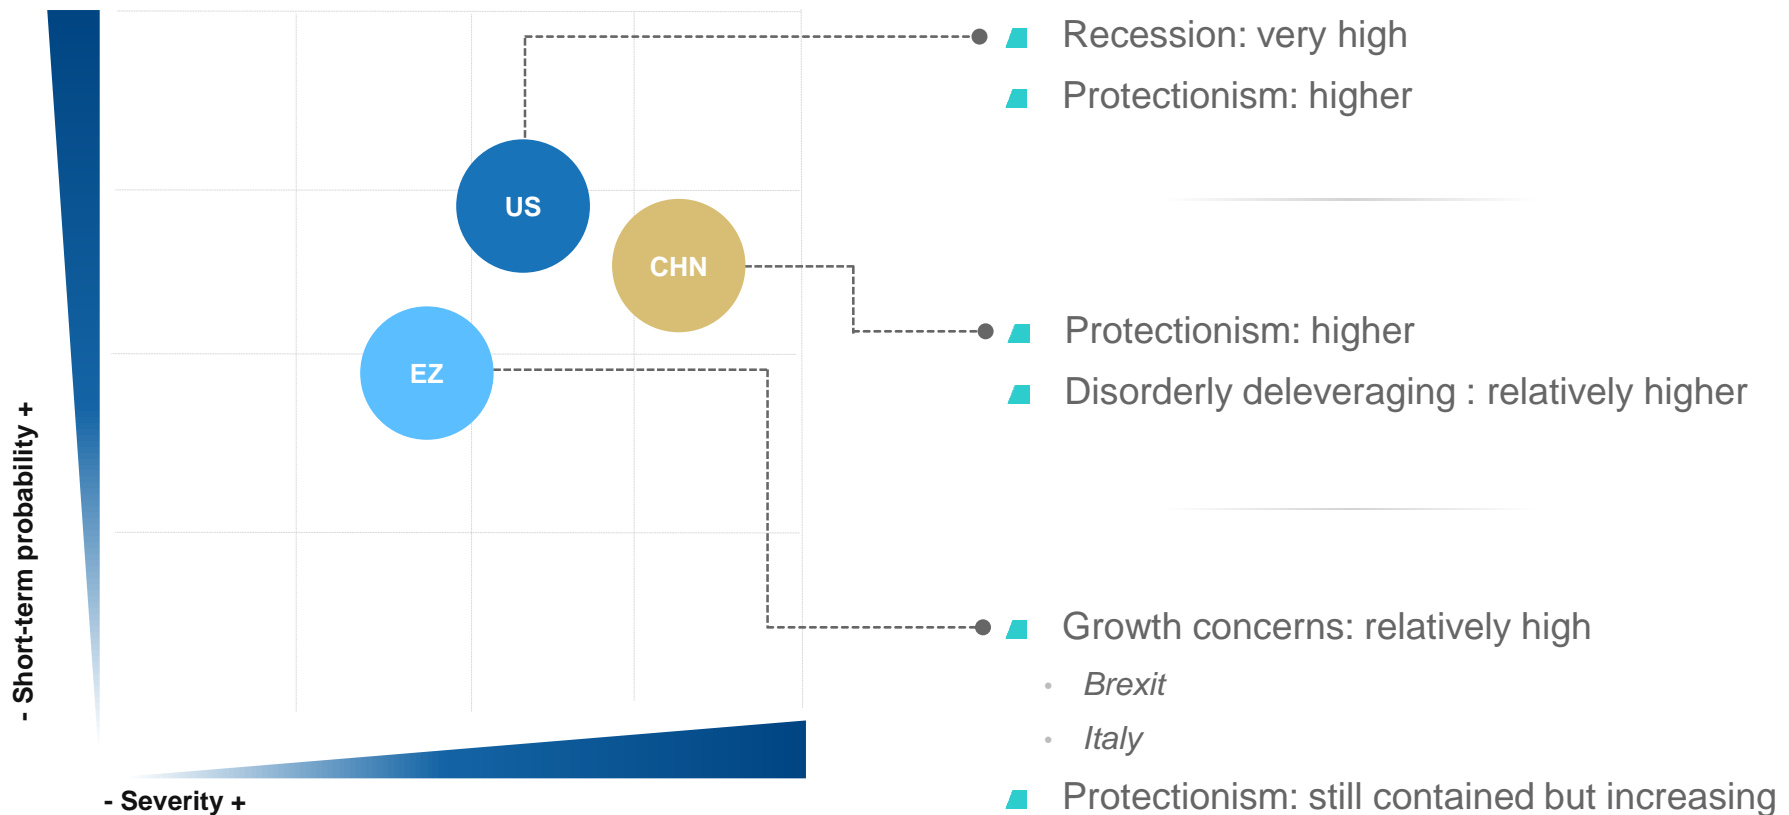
- Short-term probability +

US

CHN

EZ

- Severity +

Recession: very high

Protectionism: higher

Protectionism: higher

Disorderly deleveraging : relatively higher

Growth concerns: relatively high

Brexit

Italy

Protectionism: still contained but increasing